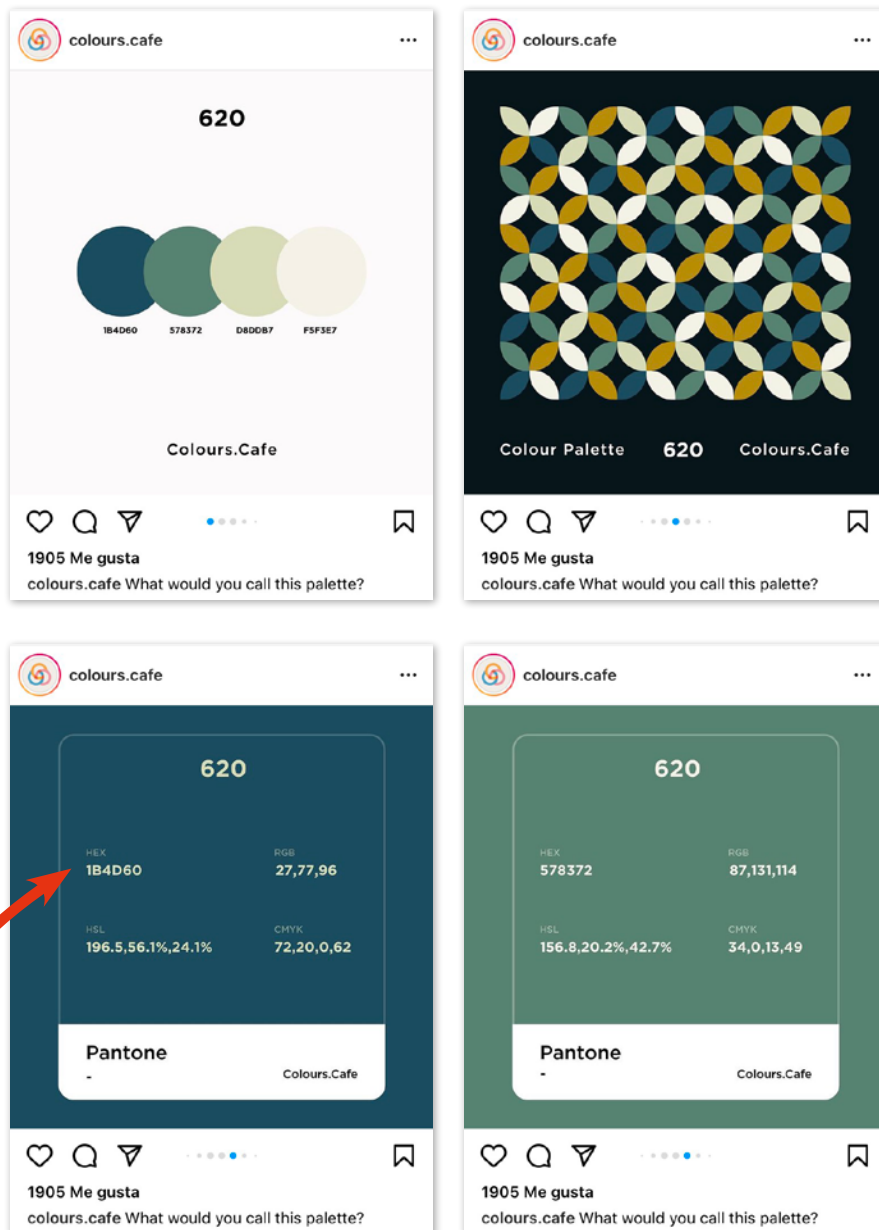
colours.cafe ···

620

1B4D60 578372 D8DDB7 F5F3E7

Colours.Cafe

1905 Me gusta
colours.cafe What would you call this palette?

colours.cafe ···

Colour Palette 620 Colours.Cafe

1905 Me gusta
colours.cafe What would you call this palette?

colours.cafe ···

620

HEX
1B4D60

RGB
27,77,96

HSL
196.5,56.1%,24.1%

CMYK
72,20,0,62

Pantone
-

Colours.Cafe

1905 Me gusta
colours.cafe What would you call this palette?

colours.cafe ···

620

HEX
578372

RGB
87,131,114

HSL
156.8,20.2%,42.7%

CMYK
34,0,13,49

Pantone
-

Colours.Cafe

1905 Me gusta
colours.cafe What would you call this palette?